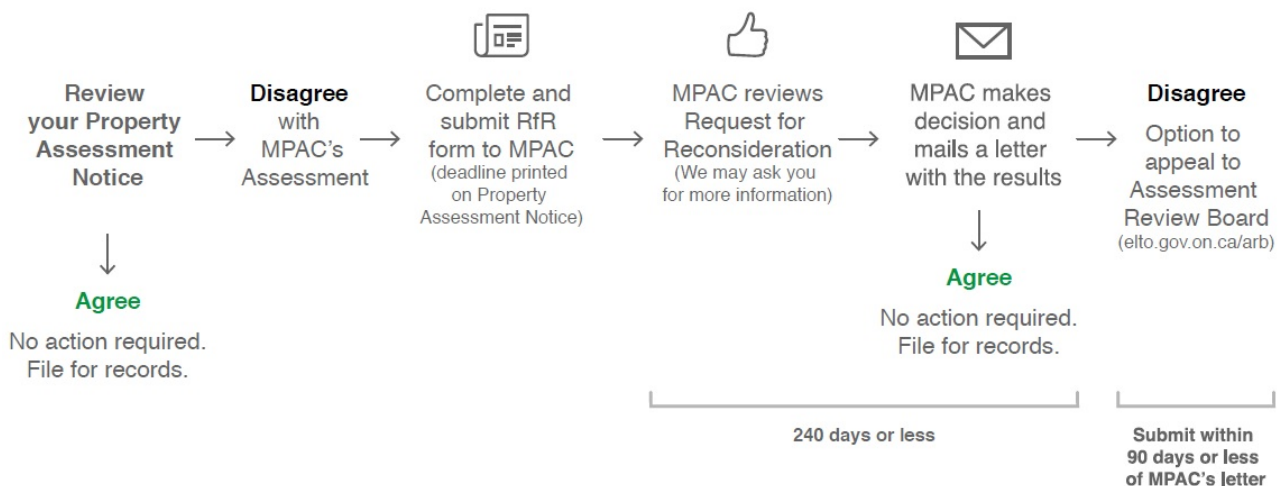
Review your Property Assessment Notice

Agree

No action required. File for records.

Disagree with MPAC's Assessment

Complete and submit RfR form to MPAC (deadline printed on Property Assessment Notice)

MPAC reviews Request for Reconsideration (We may ask you for more information)

MPAC makes decision and mails a letter with the results

Agree

No action required. File for records.

Disagree

Option to appeal to Assessment Review Board (elto.gov.on.ca/arb)

240 days or less

Submit within 90 days or less of MPAC's letter